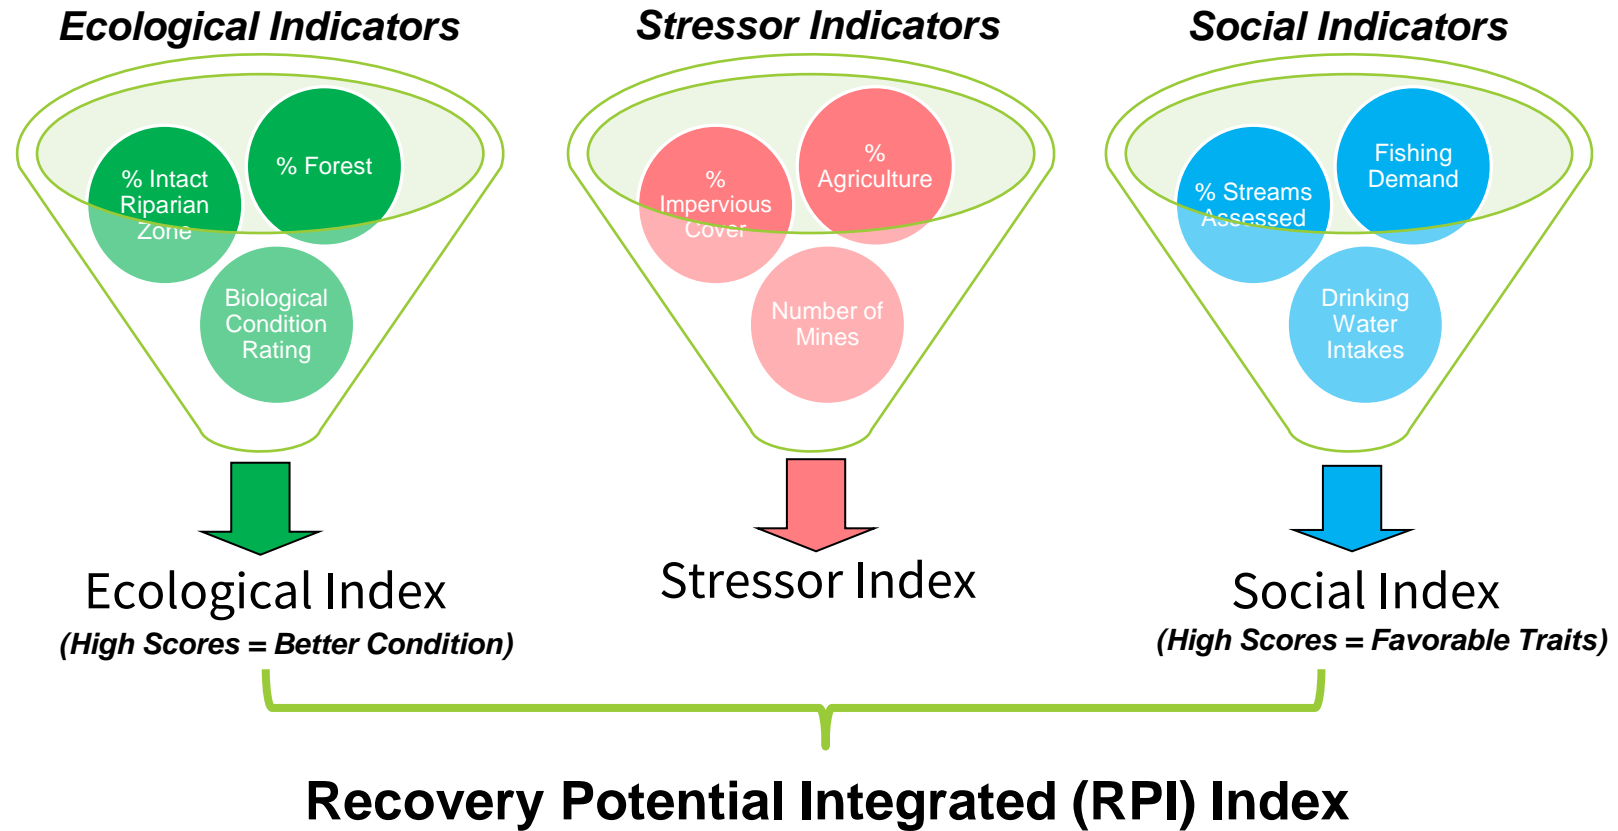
Ecological Indicators

% Intact Riparian Zone

% Forest

Biological Condition Rating

Ecological Index

(High Scores = Better Condition)

Stressor Indicators

% Impervious Cover

% Agriculture

Number of Mines

Stressor Index

Social Indicators

% Streams Assessed

Fishing Demand

Drinking Water Intakes

Social Index

(High Scores = Favorable Traits)

Recovery Potential Integrated (RPI) Index